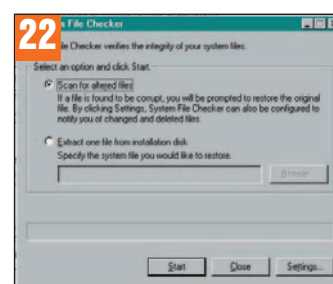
22

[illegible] File Checker

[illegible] File Checker verifies the integrity of your system files.

Select an option and click Start.

Scan for altered files

If a file is found to be corrupt, you will be prompted to restore the original file. By clicking Settings, System File Checker can also be configured to notify you of changed and deleted files.

Extract one file from installation disk

Specify the system file you would like to restore.

Browse...

Start

Close

Settings...